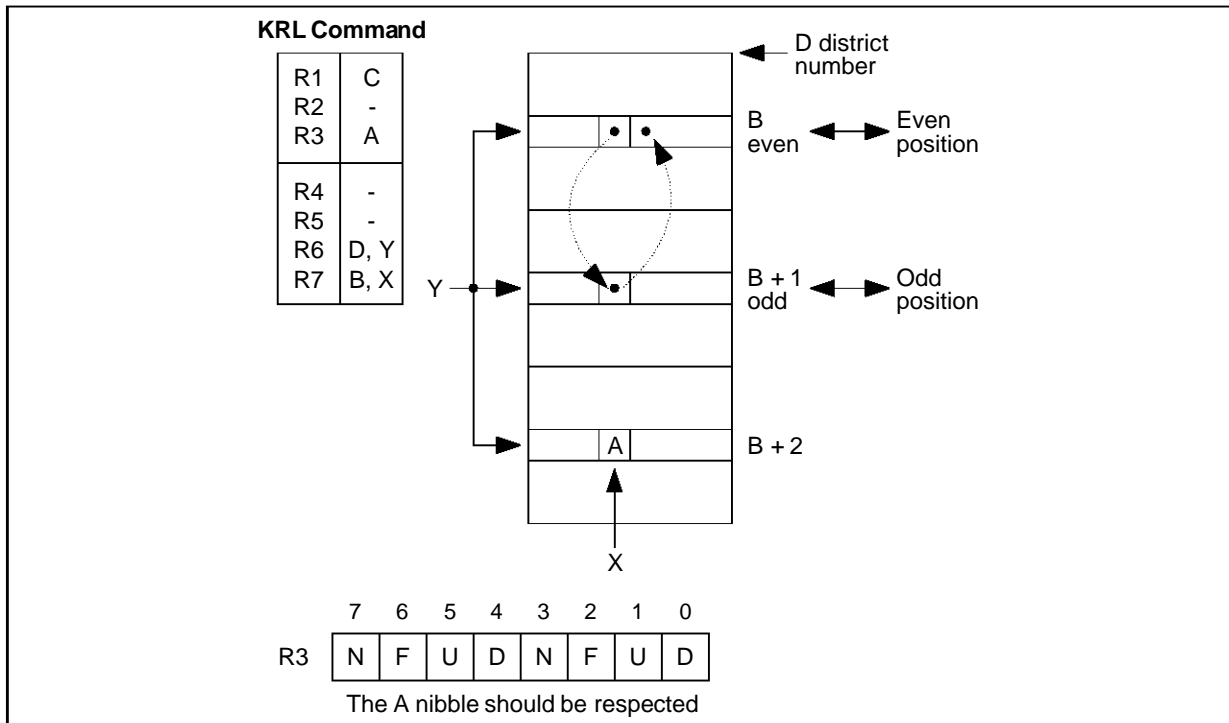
KRL Command

| | |
|---|---|
| R1 | C |
| R2 | - |
| R3 | A |
| R4 | - |
| R5 | - |
| R6 | D, Y |
| R7 | B, X |

D district number

B even

Even position

Y

B + 1 odd

Odd position

A

B + 2

X

| | 7 | 6 | 5 | 4 | 3 | 2 | 1 | 0 |
|---|---|---|---|---|---|---|---|---|
| R3 | N | F | U | D | N | F | U | D |

The A nibble should be respected